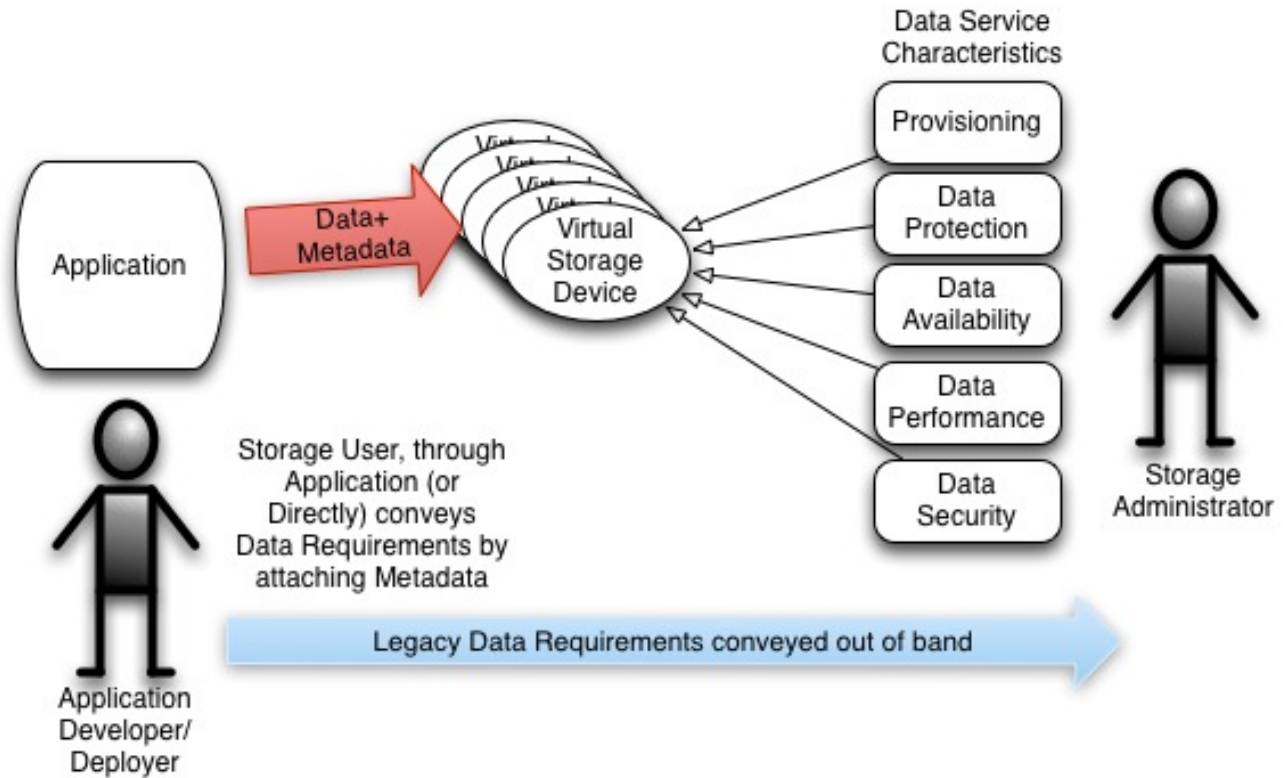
Data Service Characteristics

Provisioning

Data Protection

Data Availability

Data Performance

Data Security

Application

Data+ Metadata

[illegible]

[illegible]

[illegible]

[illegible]

Virtual Storage Device

Storage Administrator

Storage User, through Application (or Directly) conveys Data Requirements by attaching Metadata

Legacy Data Requirements conveyed out of band

Application Developer/ Deployer